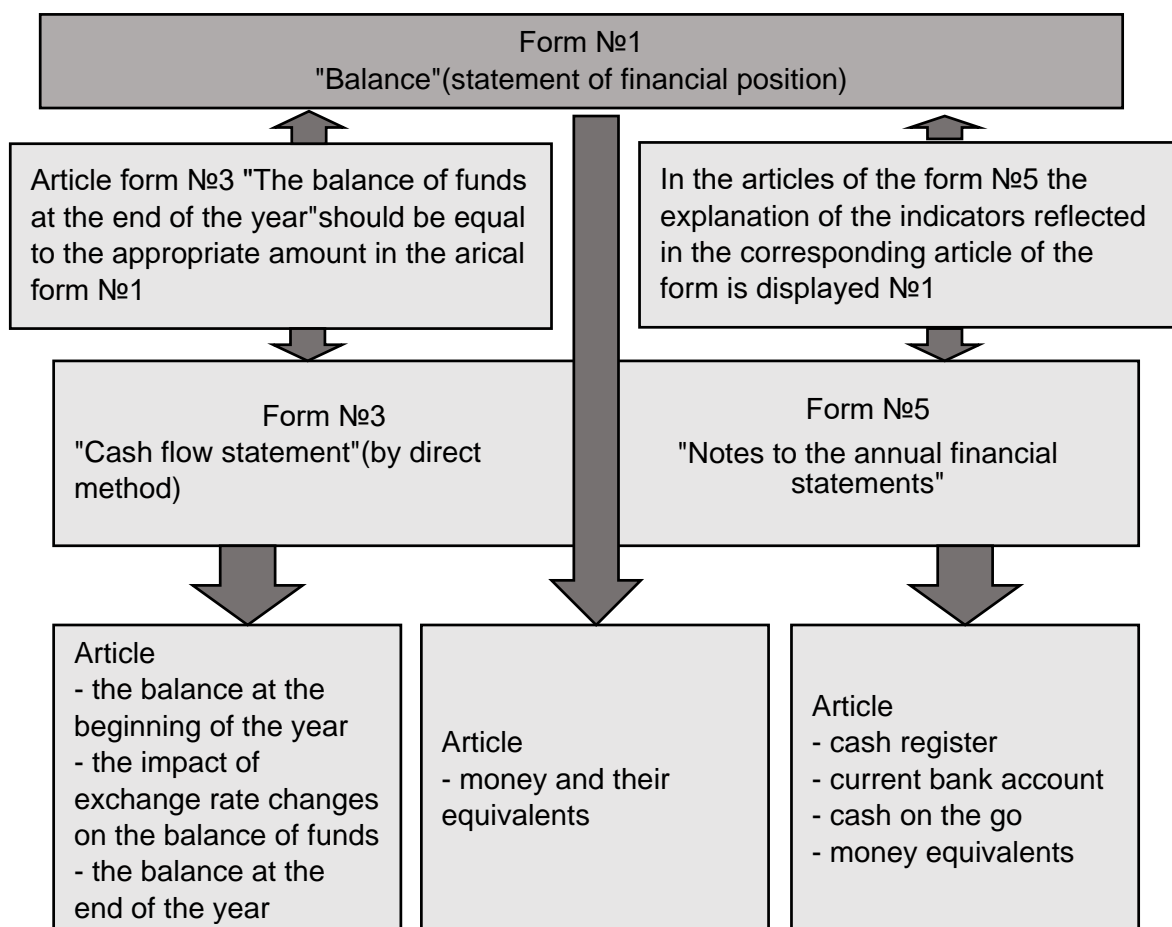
Form №1
"Balance"(statement of financial position)

Article form №3 "The balance of funds at the end of the year"should be equal to the appropriate amount in the arical form №1

In the articles of the form №5 the explanation of the indicators reflected in the corresponding article of the form is displayed №1

Form №3
"Cash flow statement"(by direct method)

Form №5
"Notes to the annual financial statements"

Article
- the balance at the beginning of the year
- the impact of exchange rate changes on the balance of funds
- the balance at the end of the year

Article
- money and their equivalents

Article
- cash register
- current bank account
- cash on the go
- money equivalents